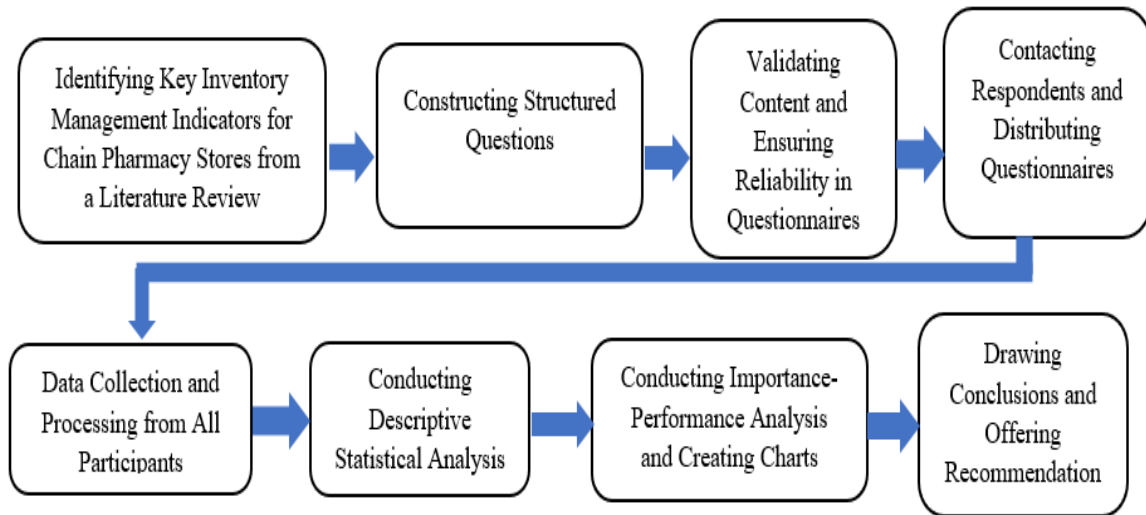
Identifying Key Inventory Management Indicators for Chain Pharmacy Stores from a Literature Review

Constructing Structured Questions

Validating Content and Ensuring Reliability in Questionnaires

Contacting Respondents and Distributing Questionnaires

Data Collection and Processing from All Participants

Conducting Descriptive Statistical Analysis

Conducting Importance-Performance Analysis and Creating Charts

Drawing Conclusions and Offering Recommendation